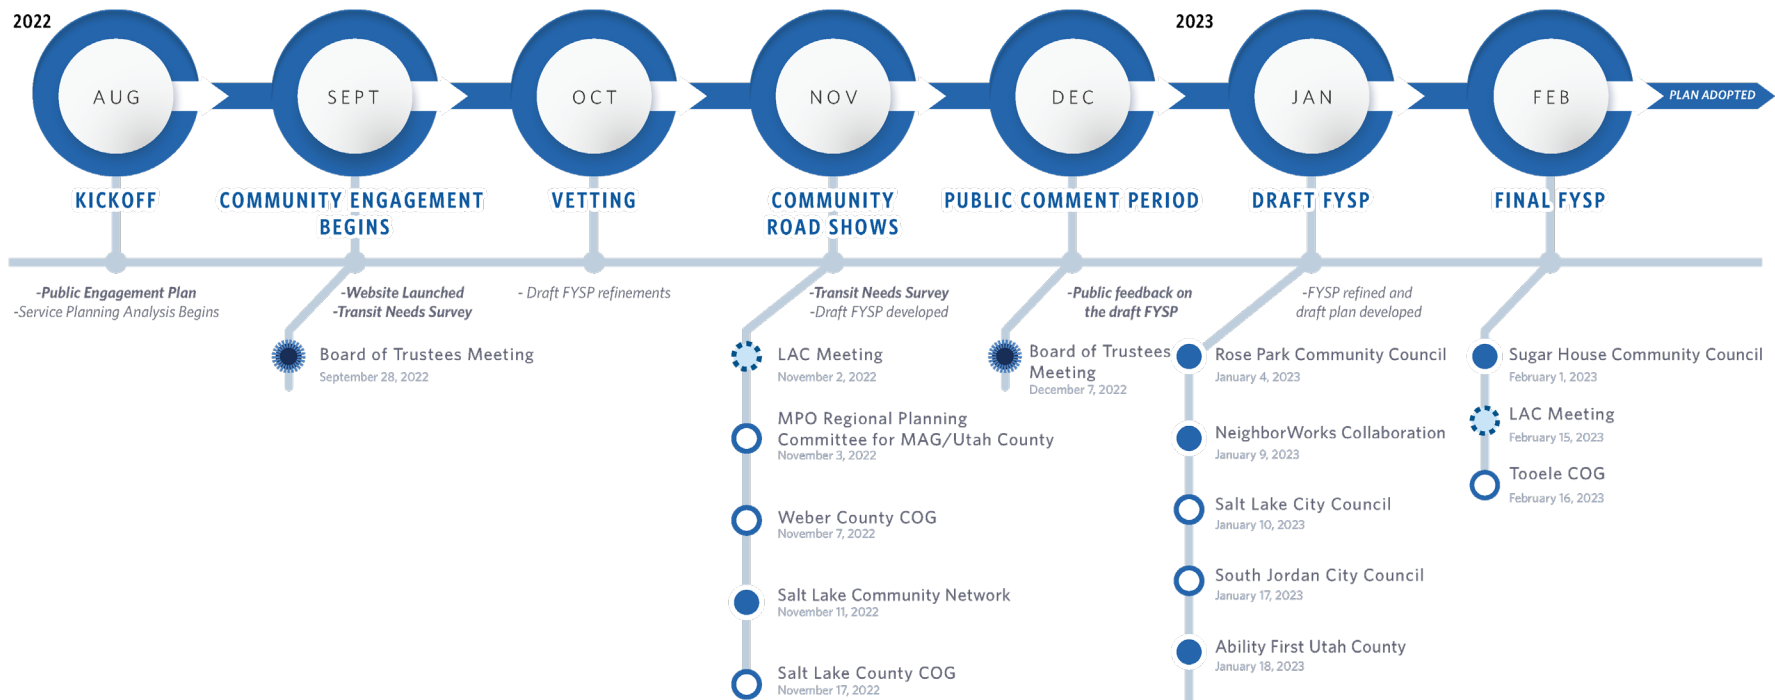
2022

AUG

SEPT

OCT

NOV

DEC

2023

JAN

FEB

PLAN ADOPTED

KICKOFF

COMMUNITY ENGAGEMENT BEGINS

VETTING

COMMUNITY ROAD SHOWS

PUBLIC COMMENT PERIOD

DRAFT FYSP

FINAL FYSP

-Public Engagement Plan
-Service Planning Analysis Begins

-Website Launched
-Transit Needs Survey

- Draft FYSP refinements

-Transit Needs Survey
-Draft FYSP developed

-Public feedback on the draft FYSP

-FYSP refined and draft plan developed

Board of Trustees Meeting
September 28, 2022

LAC Meeting
November 2, 2022

MPO Regional Planning Committee for MAG/Utah County
November 3, 2022

Weber County COG
November 7, 2022

Salt Lake Community Network
November 11, 2022

Salt Lake County COG
November 17, 2022

Board of Trustees Meeting
December 7, 2022

Rose Park Community Council
January 4, 2023

NeighborWorks Collaboration
January 9, 2023

Salt Lake City Council
January 10, 2023

South Jordan City Council
January 17, 2023

Ability First Utah County
January 18, 2023

Sugar House Community Council
February 1, 2023

LAC Meeting
February 15, 2023

Tooele COG
February 16, 2023